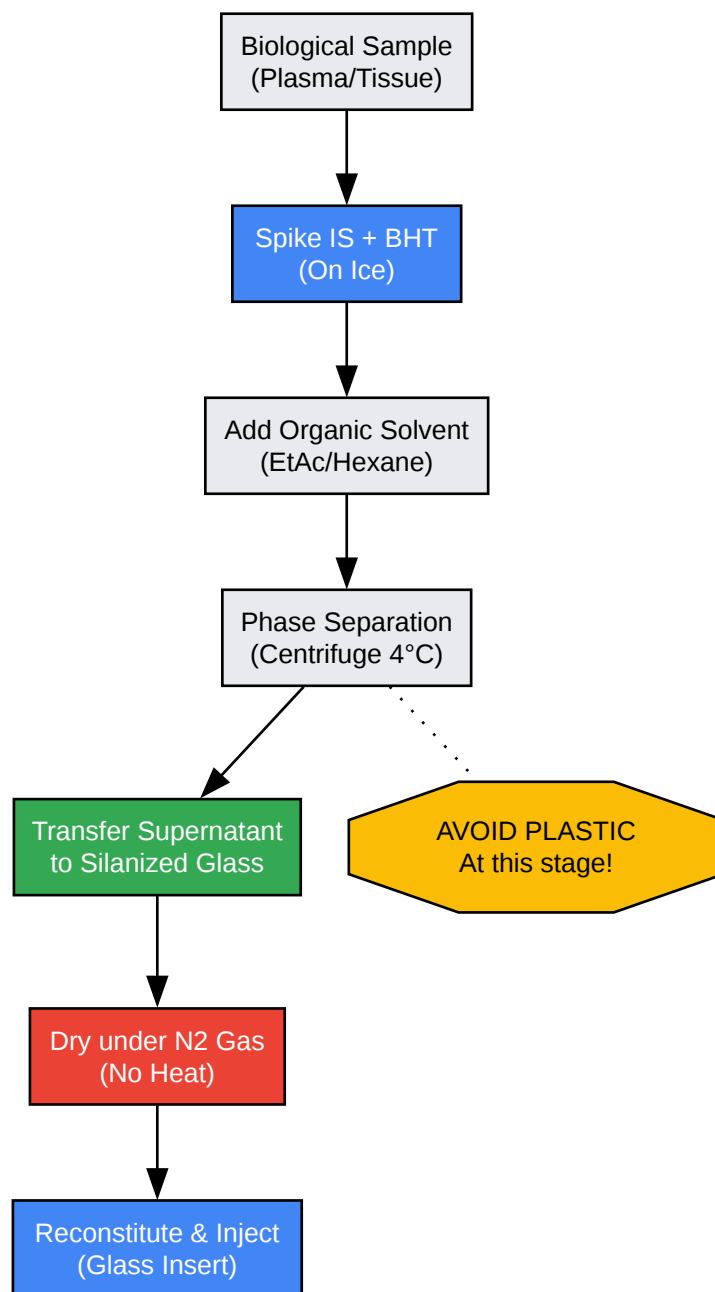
Biological Sample
(Plasma/Tissue)

Spike IS + BHT
(On Ice)

Add Organic Solvent
(EtAc/Hexane)

Phase Separation
(Centrifuge 4°C)

Transfer Supernatant
to Silanized Glass

AVOID PLASTIC
At this stage!

Dry under N2 Gas
(No Heat)

Reconstitute & Inject
(Glass Insert)